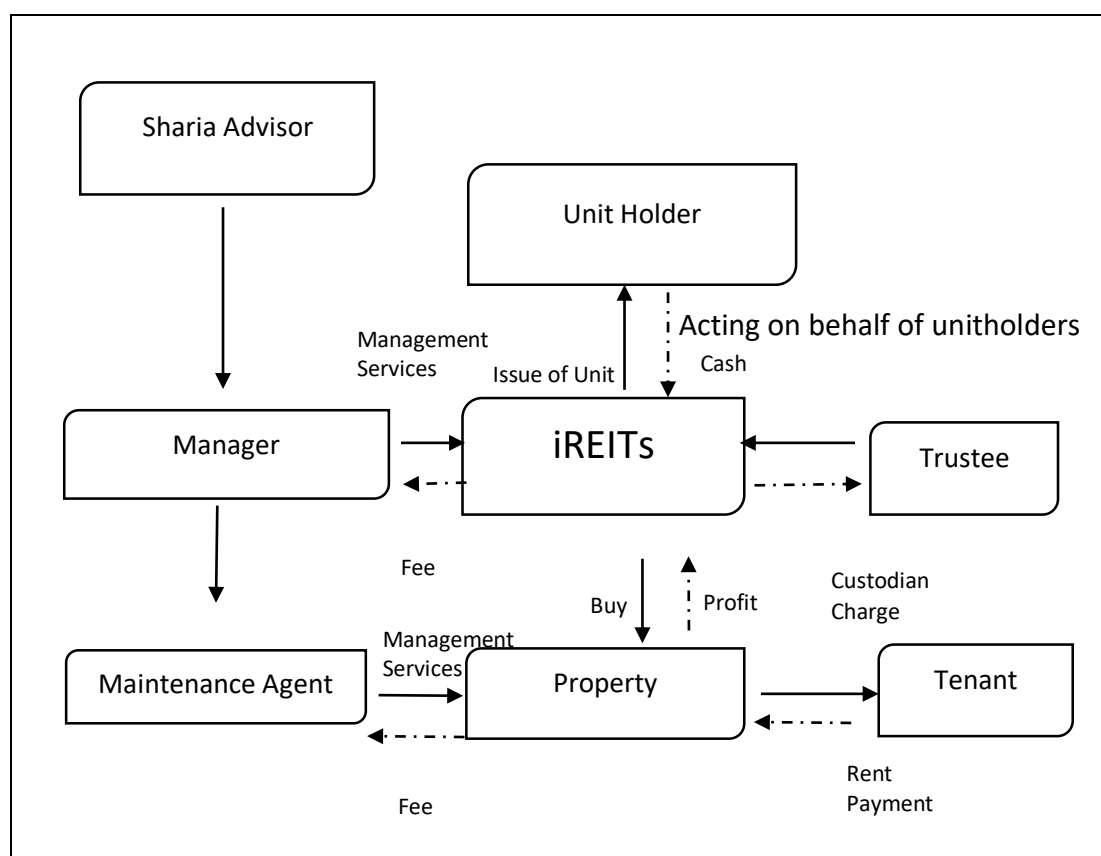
Sharia Advisor

Unit Holder

Acting on behalf of unitholders

Management Services

Issue of Unit

Cash

Manager

iREITs

Trustee

Fee

Custodian Charge

Buy

Profit

Management Services

Maintenance Agent

Property

Tenant

Rent Payment

Fee